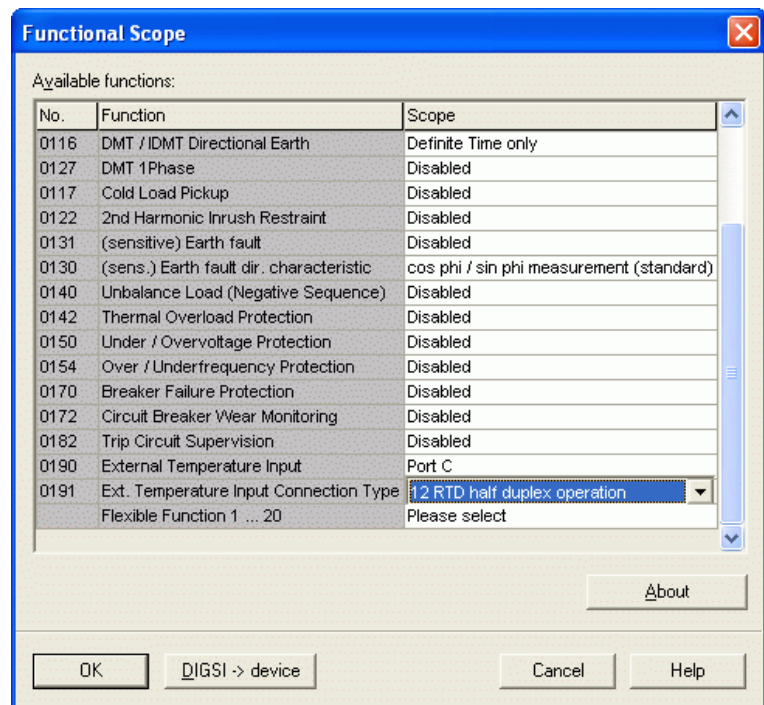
Functional Scope

Available functions:

| No. | Function | Scope |
|---|---|---|
| 0116 | DMT / IDMT Directional Earth | Definite Time only |
| 0127 | DMT 1Phase | Disabled |
| 0117 | Cold Load Pickup | Disabled |
| 0122 | 2nd Harmonic Inrush Restraint | Disabled |
| 0131 | (sensitive) Earth fault | Disabled |
| 0130 | (sens.) Earth fault dir. characteristic | cos phi / sin phi measurement (standard) |
| 0140 | Unbalance Load (Negative Sequence) | Disabled |
| 0142 | Thermal Overload Protection | Disabled |
| 0150 | Under / Overvoltage Protection | Disabled |
| 0154 | Over / Underfrequency Protection | Disabled |
| 0170 | Breaker Failure Protection | Disabled |
| 0172 | Circuit Breaker Wear Monitoring | Disabled |
| 0182 | Trip Circuit Supervision | Disabled |
| 0190 | External Temperature Input | Port C |
| 0191 | Ext. Temperature Input Connection Type | 12 RTD half duplex operation |
| | Flexible Function 1 ... 20 | Please select |

About

OK DIGSI -> device Cancel Help